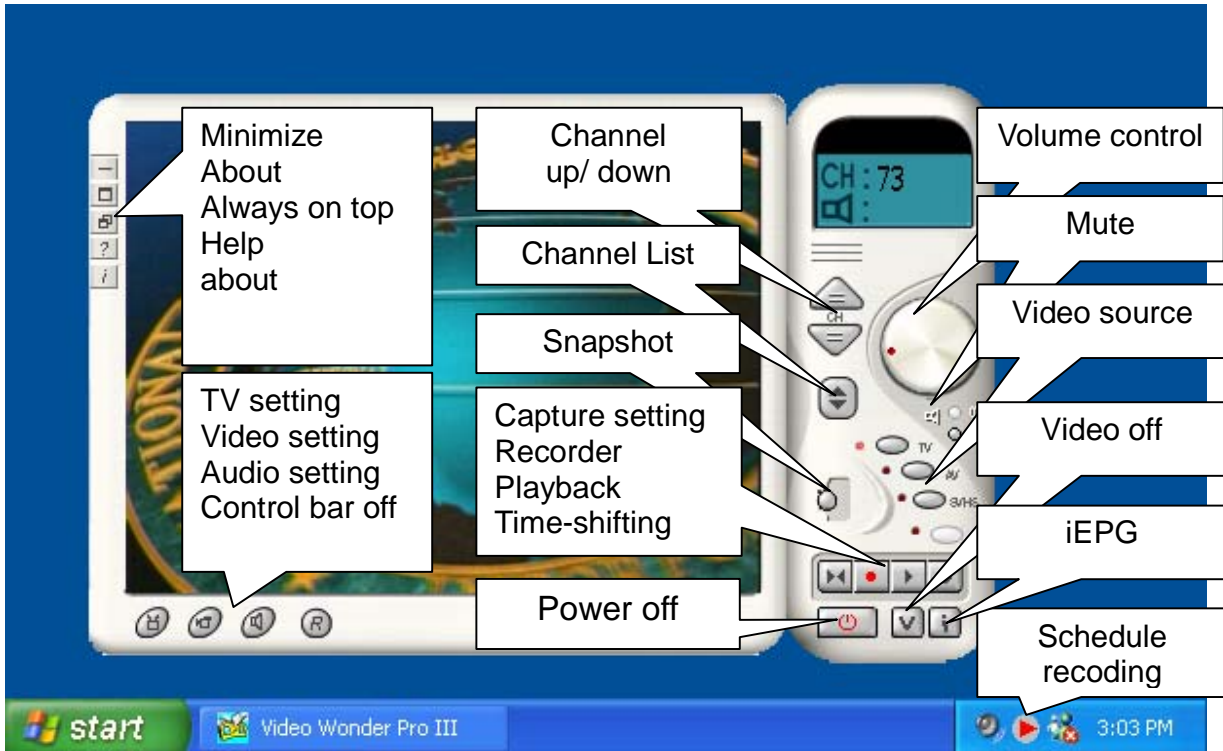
Minimize
About
Always on top
Help
about

Channel up/ down

Volume control

CH : 73

Mute

Channel List

Video source

Snapshot

TV setting
Video setting
Audio setting
Control bar off

Capture setting
Recorder
Playback
Time-shifting

Video off

TV
AV
SVHS

iEPG

Power off

Schedule recoding

start

Video Wonder Pro III

3:03 PM